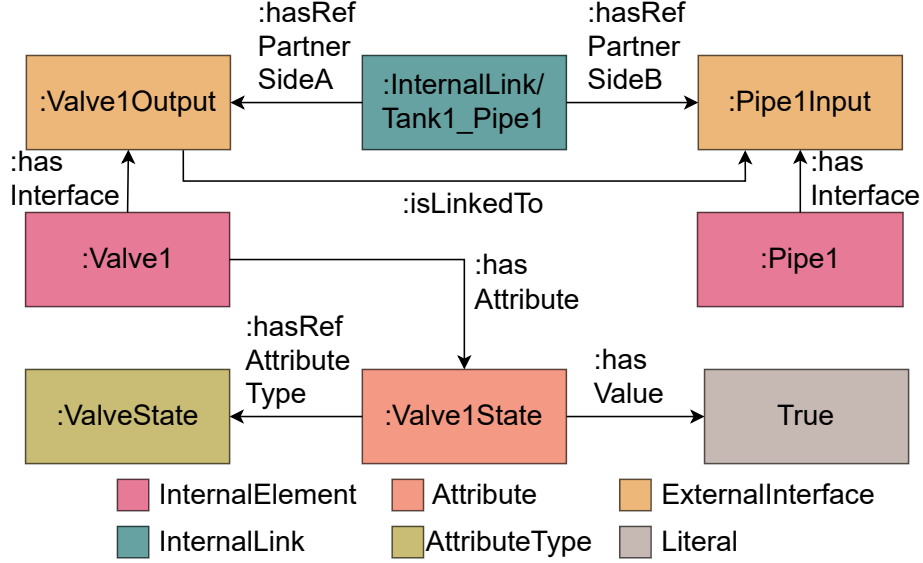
:hasRef PartnerSideA

:hasRef PartnerSideB

:Valve1Output

:InternalLink/ Tank1_Pipe1

:Pipe1Input

:has Interface

:isLinkedTo

:has Interface

:Valve1

:has Attribute

:Pipe1

:hasRef Attribute Type

:has Value

:ValveState

:Valve1State

True

InternalElement

Attribute

ExternalInterface

InternalLink

AttributeType

Literal